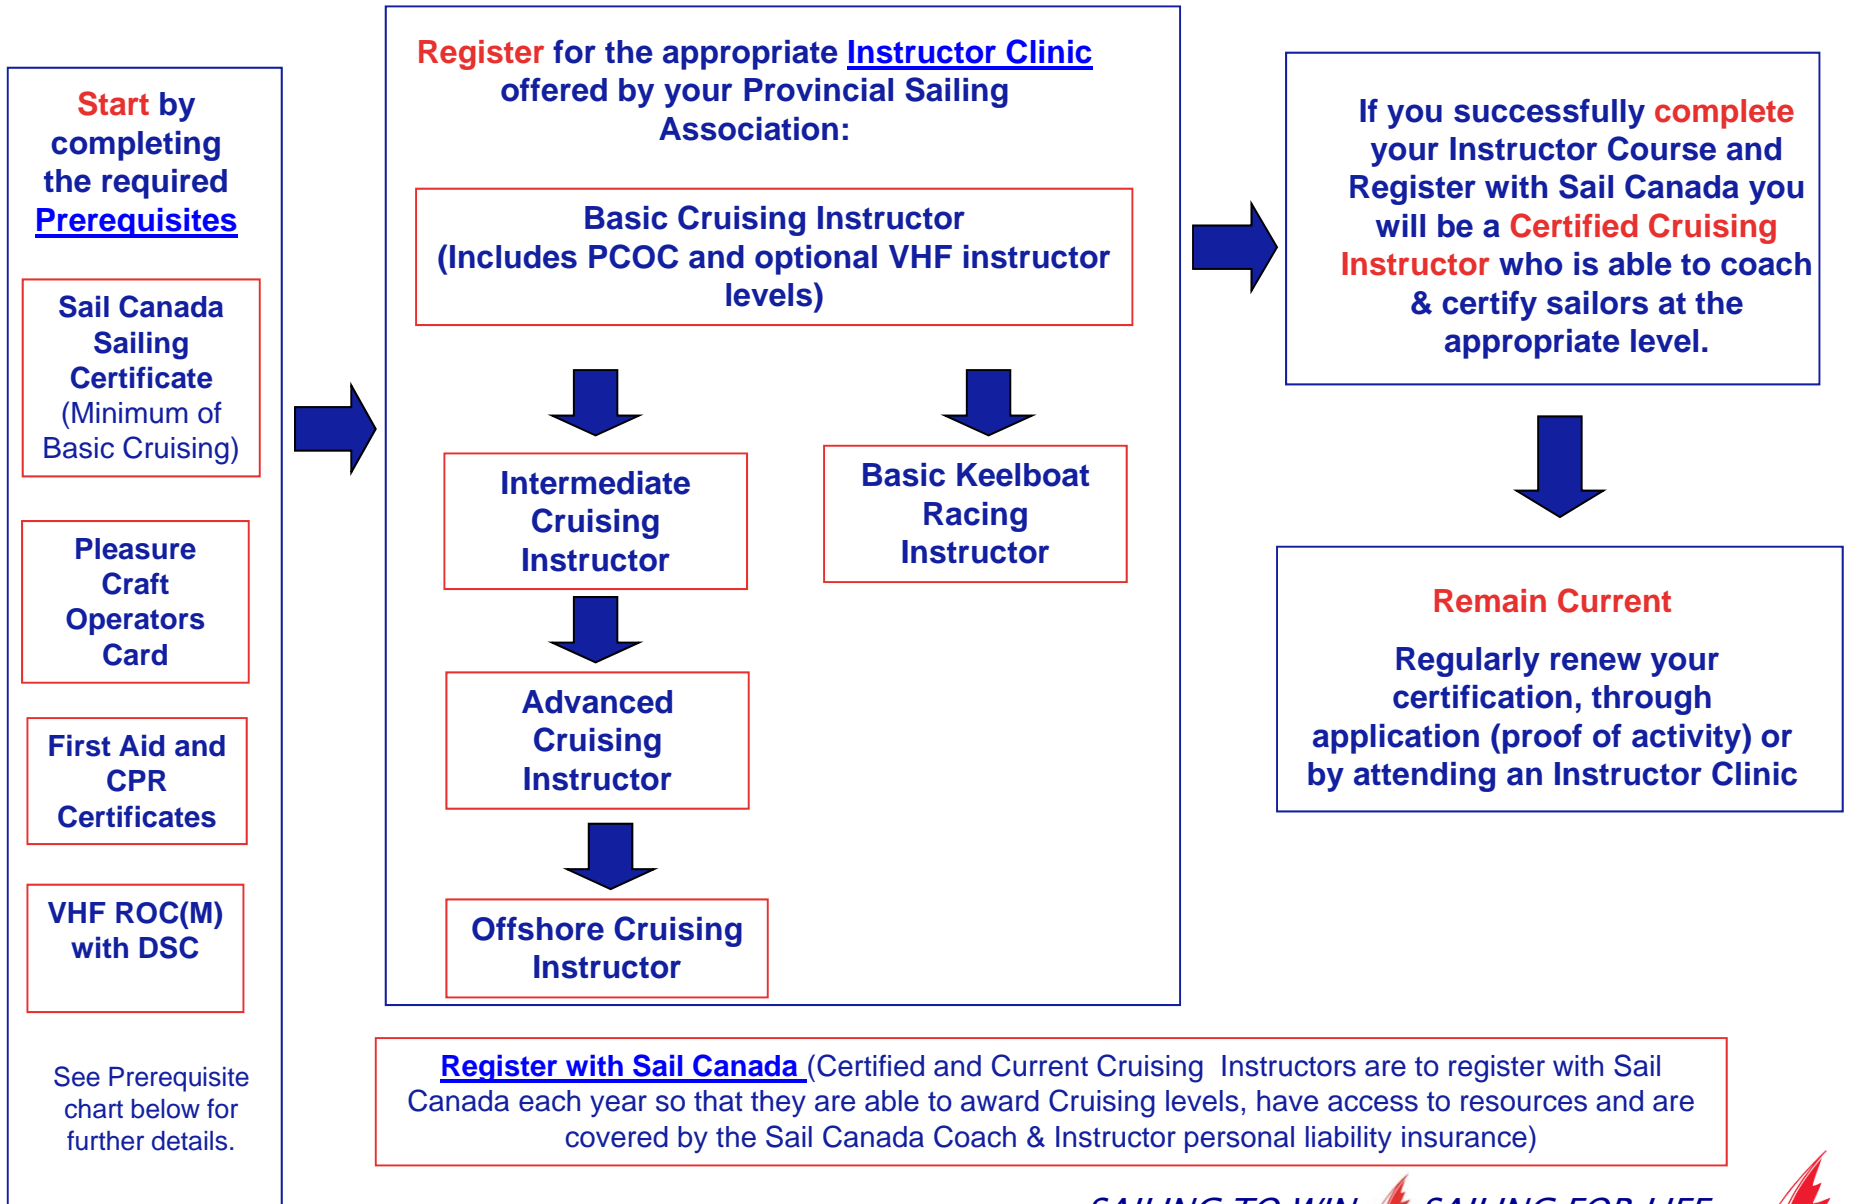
Start by completing the required Prerequisites

Sail Canada Sailing Certificate (Minimum of Basic Cruising)

Pleasure Craft Operators Card

First Aid and CPR Certificates

VHF ROC(M) with DSC

See Prerequisite chart below for further details.

Register for the appropriate Instructor Clinic offered by your Provincial Sailing Association:

Basic Cruising Instructor (Includes PCOC and optional VHF instructor levels)

Intermediate Cruising Instructor

Basic Keelboat Racing Instructor

Advanced Cruising Instructor

Offshore Cruising Instructor

If you successfully complete your Instructor Course and Register with Sail Canada you will be a Certified Cruising Instructor who is able to coach & certify sailors at the appropriate level.

Remain Current

Regularly renew your certification, through application (proof of activity) or by attending an Instructor Clinic

Register with Sail Canada (Certified and Current Cruising Instructors are to register with Sail Canada each year so that they are able to award Cruising levels, have access to resources and are covered by the Sail Canada Coach & Instructor personal liability insurance)

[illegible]